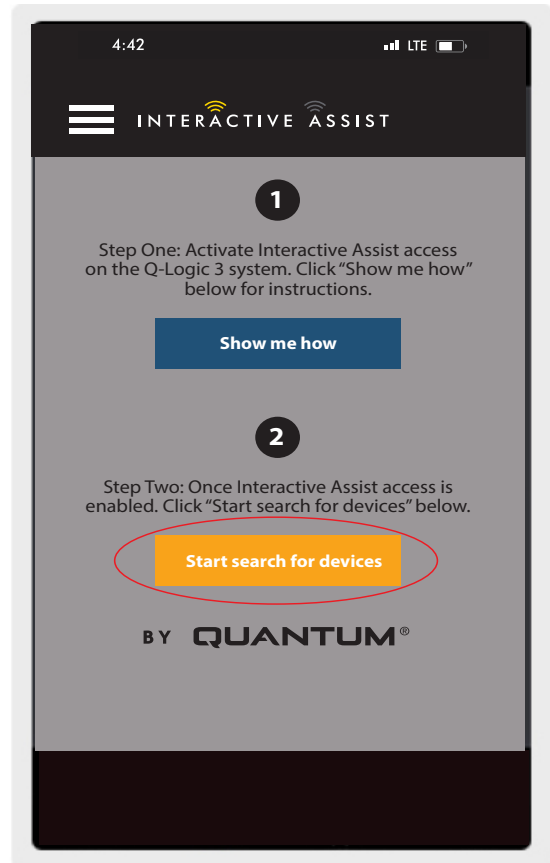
4:42

LTE

INTERACTIVE ASSIST

1

Step One: Activate Interactive Assist access on the Q-Logic 3 system. Click "Show me how" below for instructions.

Show me how

2

Step Two: Once Interactive Assist access is enabled. Click "Start search for devices" below.

Start search for devices

BY QUANTUM®